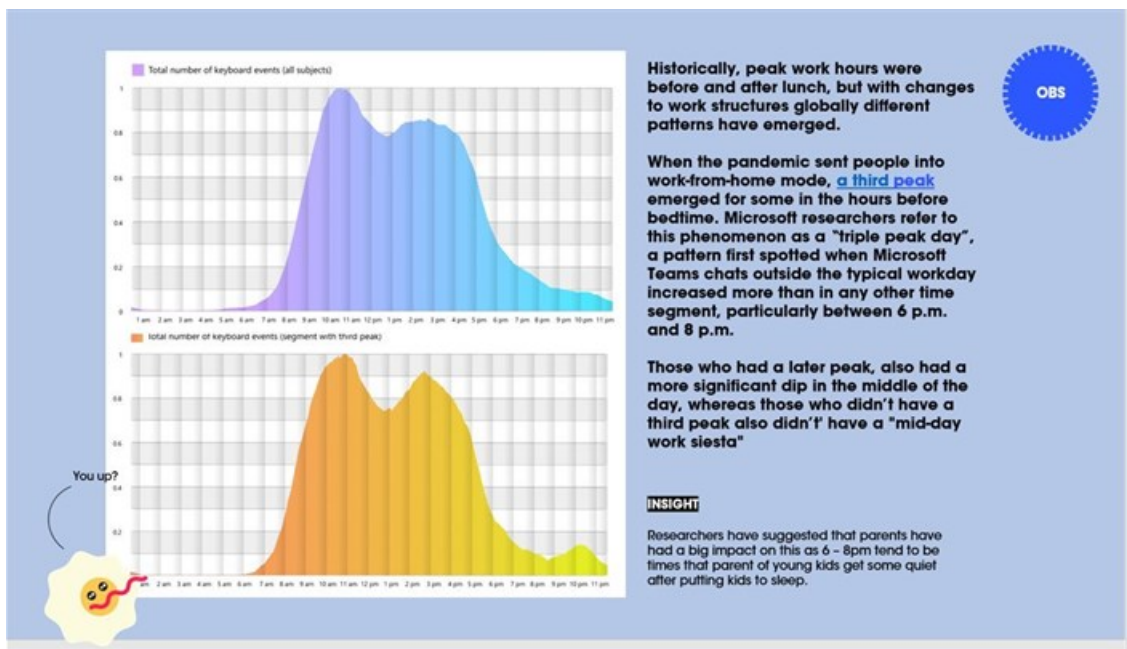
Total number of keyboard events (all subjects)

1
0.8
0.6
0.4
0.2
0

1 am 2 am 3 am 4 am 5 am 6 am 7 am 8 am 9 am 10 am 11 am 12 pm 1 pm 2 pm 3 pm 4 pm 5 pm 6 pm 7 pm 8 pm 9 pm 10 pm 11 pm

Total number of keyboard events (segment with third peak)

1
0.8
0.6
0.4
0.2

am 2 am 3 am 4 am 5 am 6 am 7 am 8 am 9 am 10 am 11 am 12 pm 1 pm 2 pm 3 pm 4 pm 5 pm 6 pm 7 pm 8 pm 9 pm 10 pm 11 pm

You up?

Historically, peak work hours were before and after lunch, but with changes to work structures globally different patterns have emerged.

When the pandemic sent people into work-from-home mode, a third peak emerged for some in the hours before bedtime. Microsoft researchers refer to this phenomenon as a "triple peak day", a pattern first spotted when Microsoft Teams chats outside the typical workday increased more than in any other time segment, particularly between 6 p.m. and 8 p.m.

Those who had a later peak, also had a more significant dip in the middle of the day, whereas those who didn't have a third peak also didn't' have a "mid-day work siesta"

OBS

INSIGHT

Researchers have suggested that parents have had a big impact on this as 6 - 8pm tend to be times that parent of young kids get some quiet after putting kids to sleep.